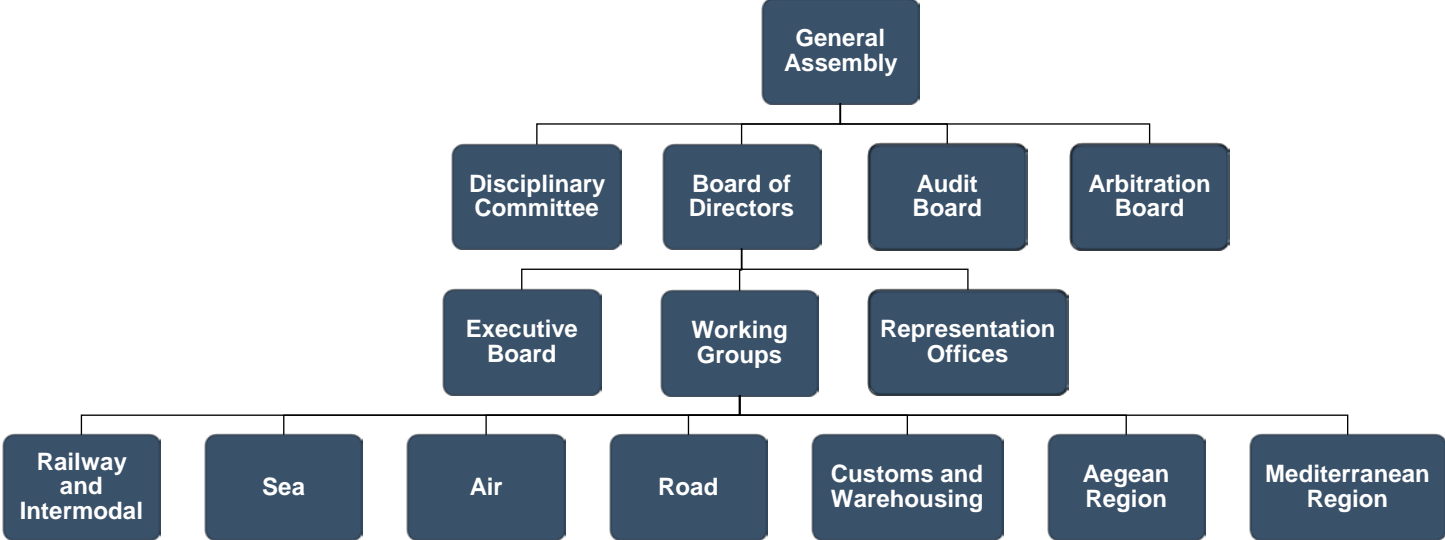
General Assembly

Disciplinary Committee

Board of Directors

Audit Board

Arbitration Board

Executive Board

Working Groups

Representation Offices

Railway and Intermodal

Sea

Air

Road

Customs and Warehousing

Aegean Region

Mediterranean Region